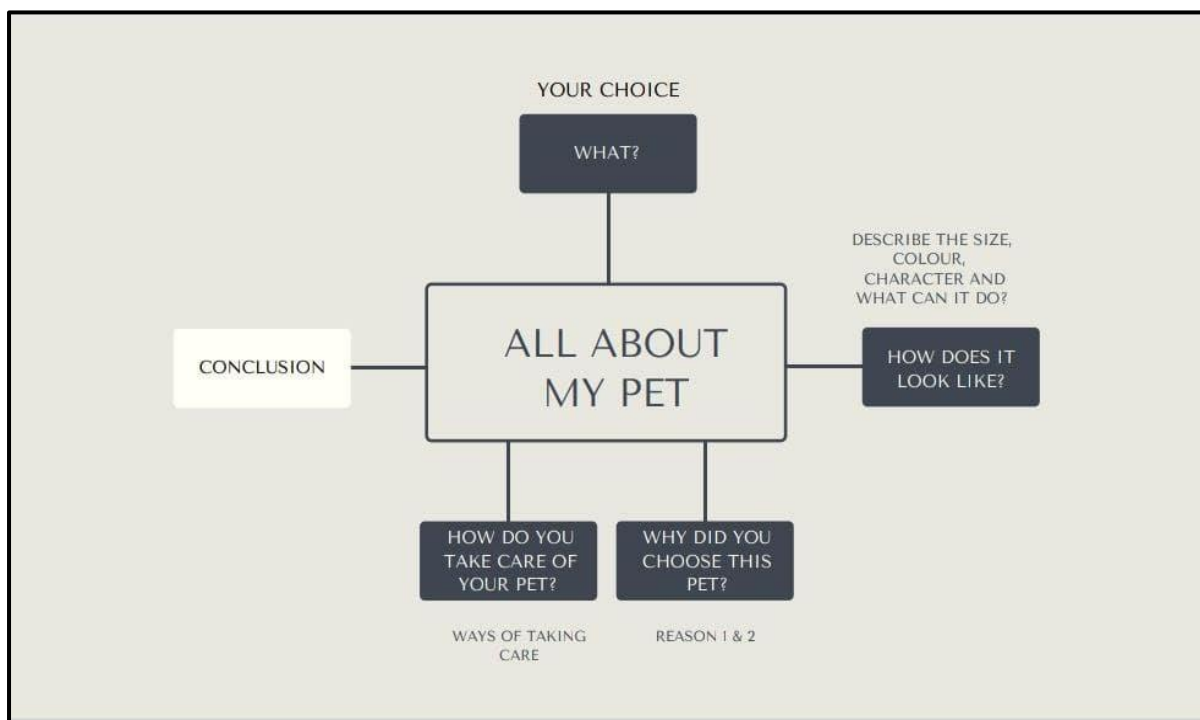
YOUR CHOICE

WHAT?

DESCRIBE THE SIZE, COLOUR, CHARACTER AND WHAT CAN IT DO?

CONCLUSION

ALL ABOUT MY PET

HOW DOES IT LOOK LIKE?

HOW DO YOU TAKE CARE OF YOUR PET?

WHY DID YOU CHOOSE THIS PET?

WAYS OF TAKING CARE

REASON 1 & 2